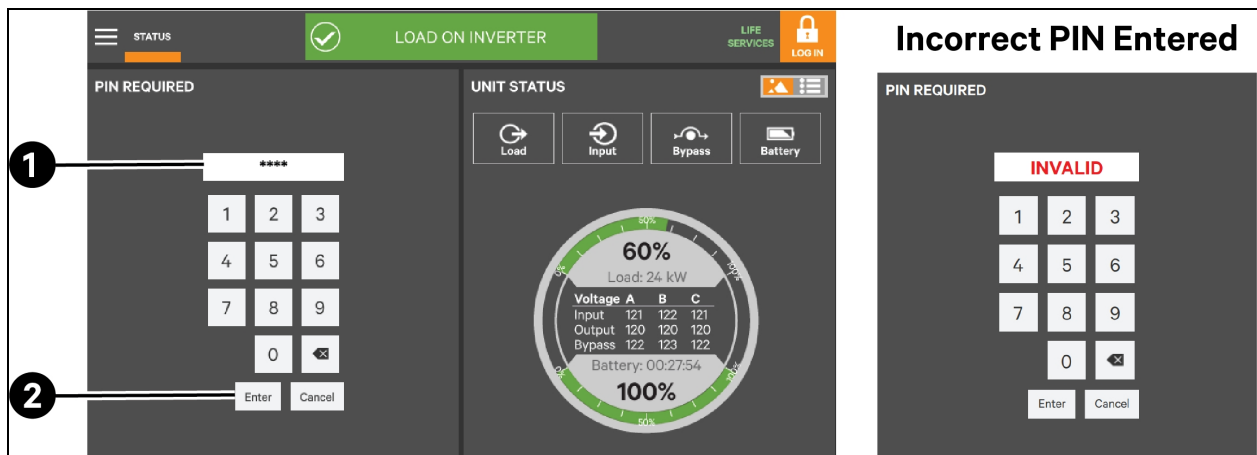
STATUS

LOAD ON INVERTER

LIFE SERVICES

LOG IN

Incorrect PIN Entered

PIN REQUIRED

1

****

1 2 3
4 5 6
7 8 9
0

2

Enter Cancel

UNIT STATUS

Load Input Bypass Battery

50%

60%

Load: 24 kW

| Voltage | A | B | C |
|---|---|---|---|
| Input | 121 | 122 | 121 |
| Output | 120 | 120 | 120 |
| Bypass | 122 | 123 | 122 |

Battery: 00:27:54

100%

50%

PIN REQUIRED

INVALID

1 2 3
4 5 6
7 8 9
0

Enter Cancel